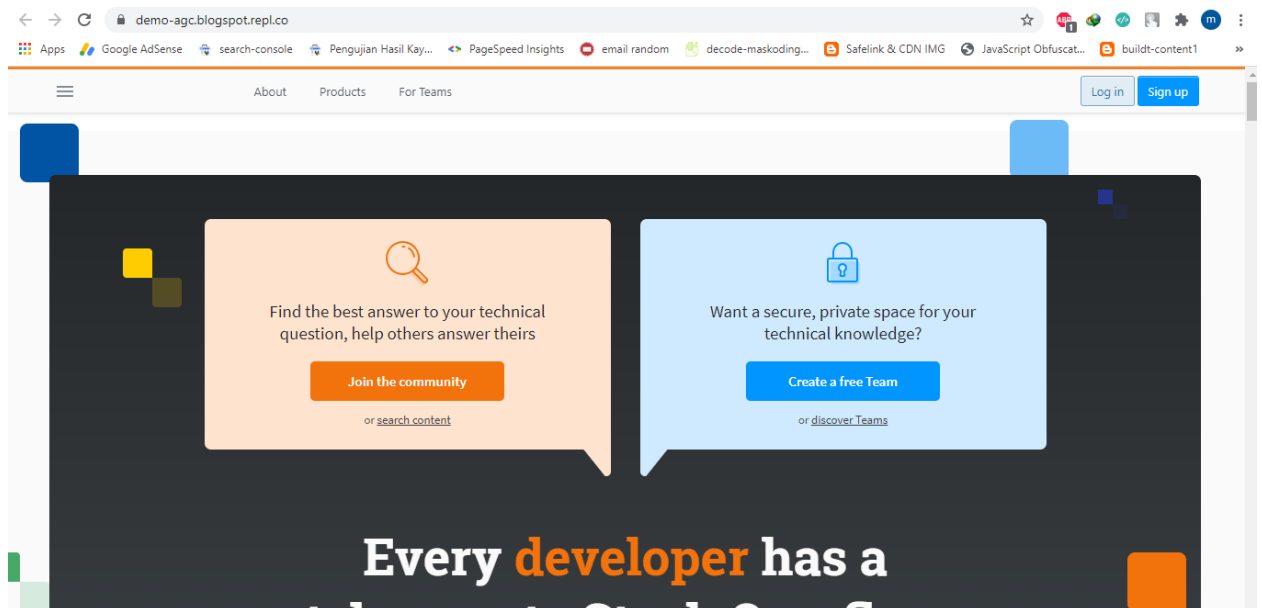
demo-agc.blogspot.repl.co

Apps Google AdSense search-console Pengujian Hasil Kay... PageSpeed Insights email random decode-maskoding... Safelink & CDN IMG JavaScript Obfuscat... buildt-content1 »

About Products For Teams Log in Sign up

Find the best answer to your technical question, help others answer theirs

Join the community

or search content

Want a secure, private space for your technical knowledge?

Create a free Team

or discover Teams

Every developer has a

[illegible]